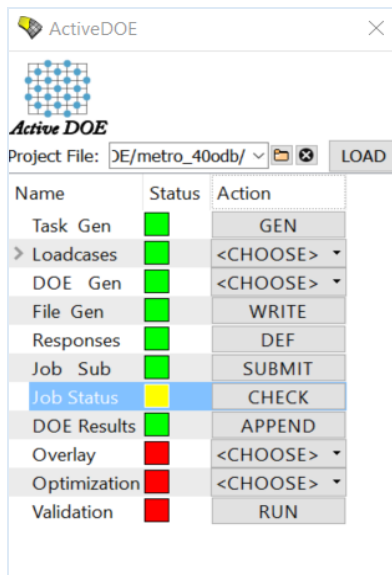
ActiveDOE

Active DOE

Project File: OE/metro_40odb/ LOAD

| Name | Status | Action |
|---|---|---|
| Task Gen | | GEN |
| Loadcases | | <CHOOSE> |
| DOE Gen | | <CHOOSE> |
| File Gen | | WRITE |
| Responses | | DEF |
| Job Sub | | SUBMIT |
| Job Status | | CHECK |
| DOE Results | | APPEND |
| Overlay | | <CHOOSE> |
| Optimization | | <CHOOSE> |
| Validation | | RUN |